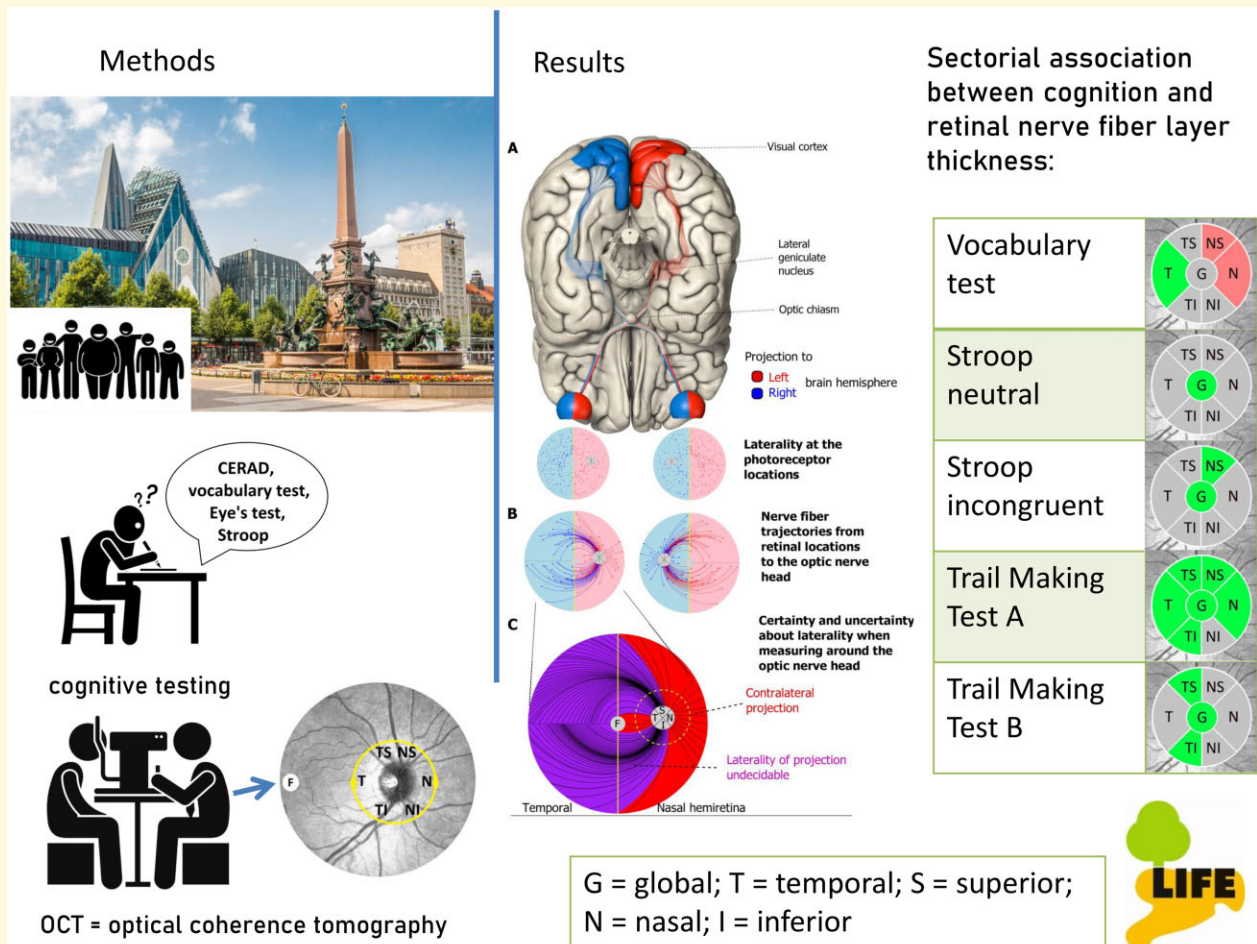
Methods

CERAD, vocabulary test, Eye's test, Stroop

??

cognitive testing

F

TS NS
T N
TI NI

OCT = optical coherence tomography

Results

A

Visual cortex

Lateral geniculate nucleus

Optic chiasm

Projection to
Left
Right
brain hemisphere

Laterality at the photoreceptor locations

B

Nerve fiber trajectories from retinal locations to the optic nerve head

C

Certainty and uncertainty about laterality when measuring around the optic nerve head

F

S
T N

Contralateral projection

Laterality of projection undecidable

Temporal
Nasal hemiretina

Sectorial association between cognition and retinal nerve fiber layer thickness:

| | |
|---|---|
| Vocabulary test | TS NS T G N TI NI |
| Stroop neutral | TS NS T G N TI NI |
| Stroop incongruent | TS NS T G N TI NI |
| Trail Making Test A | TS NS T G N TI NI |
| Trail Making Test B | TS NS T G N TI NI |

G = global; T = temporal; S = superior; N = nasal; I = inferior

LIFE